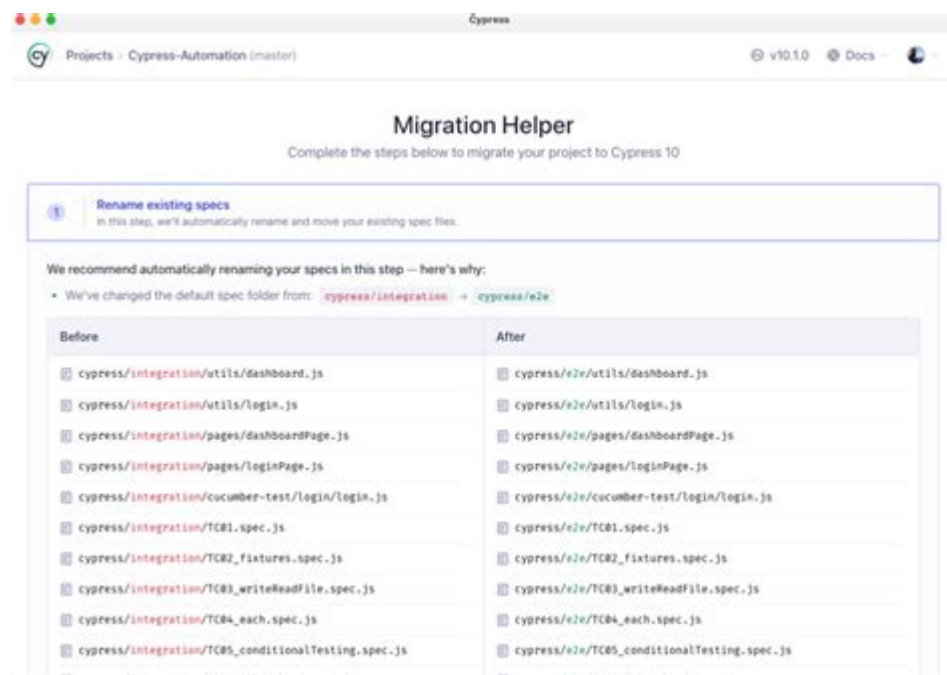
Cypress

Projects > Cypress-Automation (master)

v10.1.0 Docs

Migration Helper

Complete the steps below to migrate your project to Cypress 10

1 Rename existing specs
In this step, we'll automatically rename and move your existing spec files.

We recommend automatically renaming your specs in this step — here's why:

• We've changed the default spec folder from: cypress/integration → cypress/e2e

| Before | After |
|---|---|
| cypress/integration/utils/dashboard.js | cypress/e2e/utils/dashboard.js |
| cypress/integration/utils/login.js | cypress/e2e/utils/login.js |
| cypress/integration/pages/dashboardPage.js | cypress/e2e/pages/dashboardPage.js |
| cypress/integration/pages/loginPage.js | cypress/e2e/pages/loginPage.js |
| cypress/integration/cucumber-test/login/login.js | cypress/e2e/cucumber-test/login/login.js |
| cypress/integration/TC01.spec.js | cypress/e2e/TC01.spec.js |
| cypress/integration/TC02_fixtures.spec.js | cypress/e2e/TC02_fixtures.spec.js |
| cypress/integration/TC03_writeReadFile.spec.js | cypress/e2e/TC03_writeReadFile.spec.js |
| cypress/integration/TC04_each.spec.js | cypress/e2e/TC04_each.spec.js |
| cypress/integration/TC05_conditionalTesting.spec.js | cypress/e2e/TC05_conditionalTesting.spec.js |